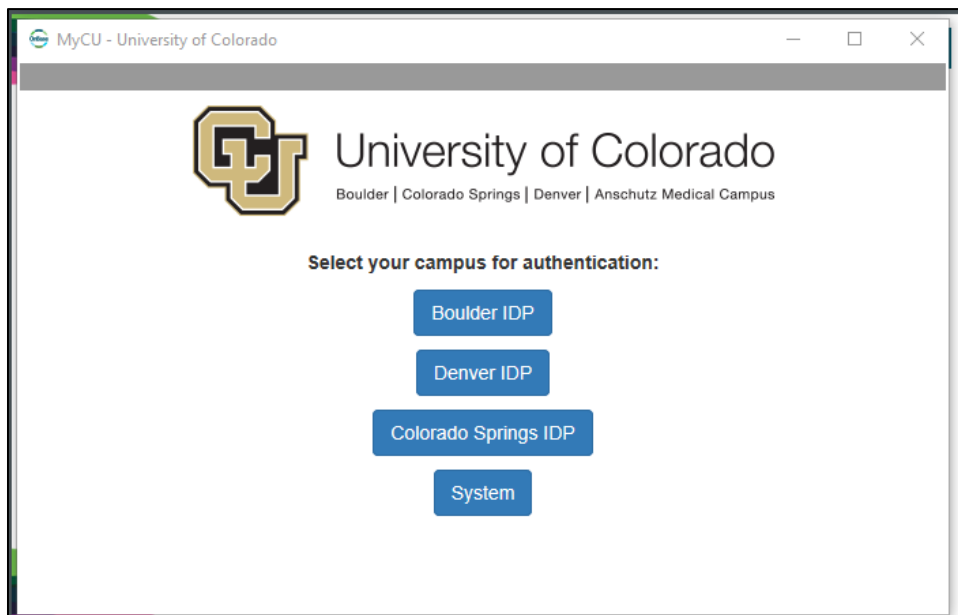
MyCU - University of Colorado

University of Colorado
Boulder | Colorado Springs | Denver | Anschutz Medical Campus

Select your campus for authentication:

Boulder IDP

Denver IDP

Colorado Springs IDP

System